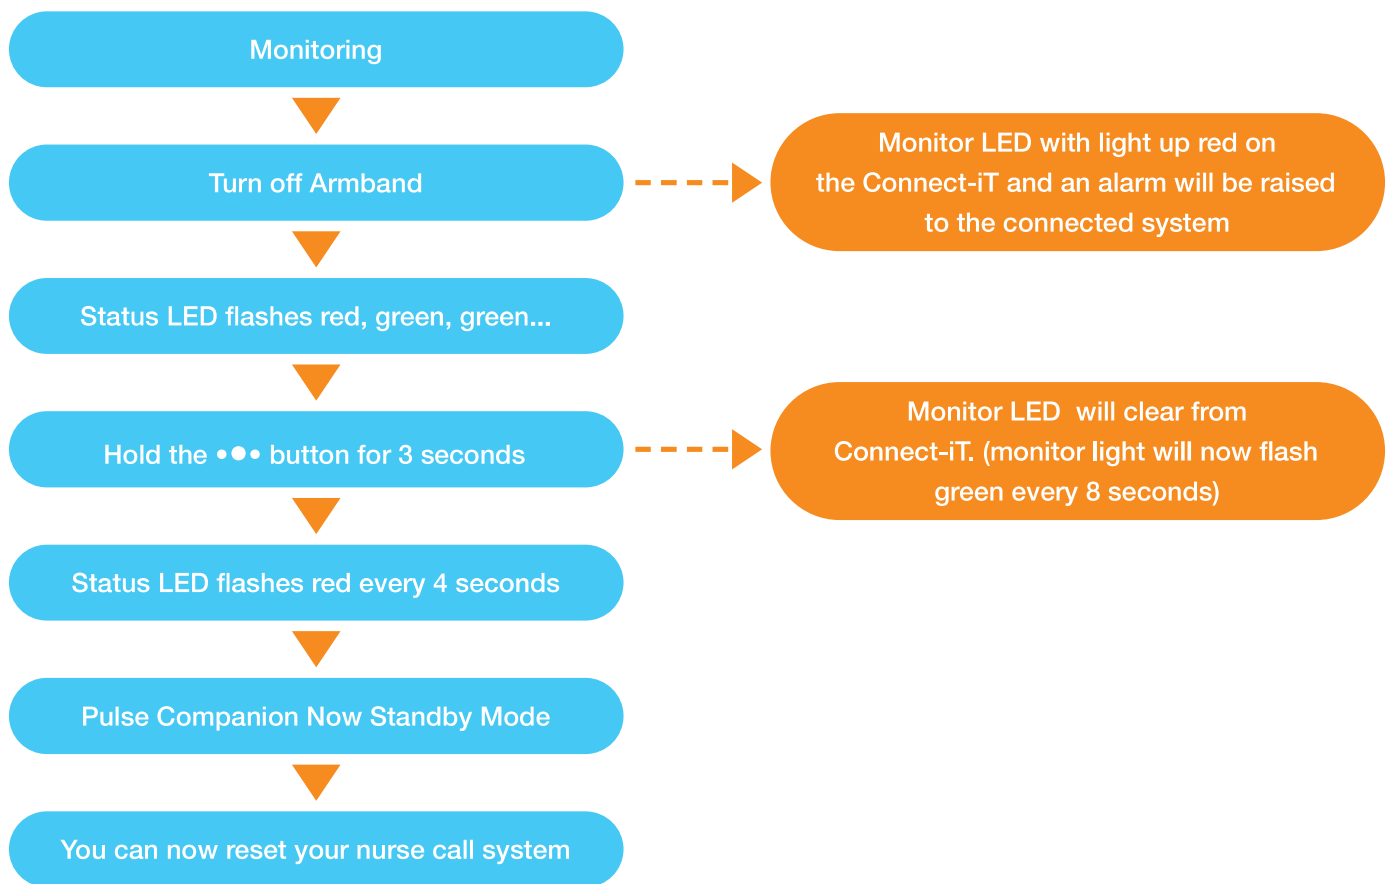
Monitoring

Turn off Armband

Monitor LED with light up red on the Connect-iT and an alarm will be raised to the connected system

Status LED flashes red, green, green...

Hold the ••• button for 3 seconds

Monitor LED will clear from Connect-iT. (monitor light will now flash green every 8 seconds)

Status LED flashes red every 4 seconds

Pulse Companion Now Standby Mode

You can now reset your nurse call system